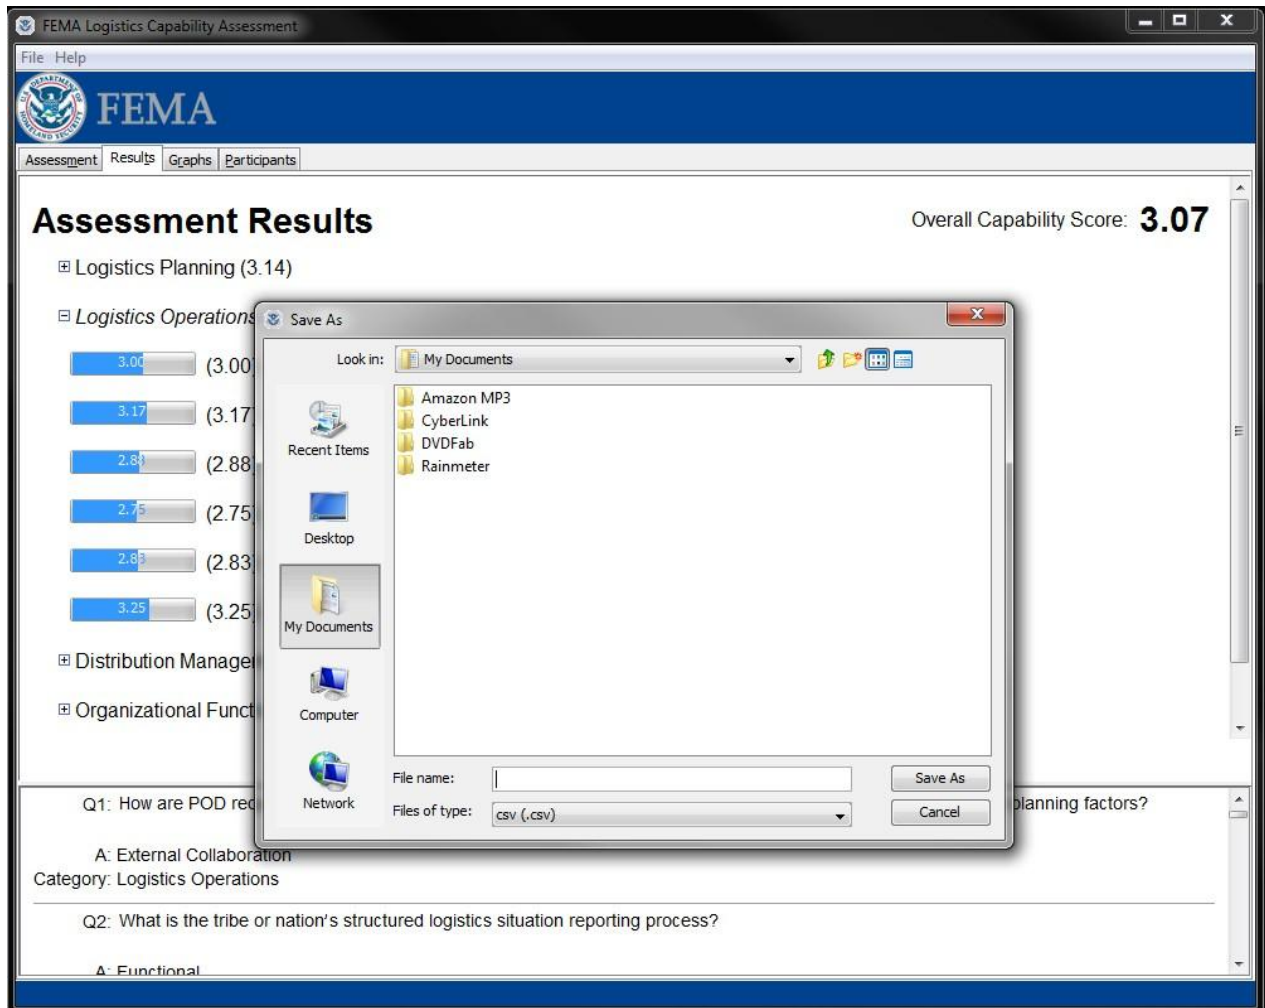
FEMA Logistics Capability Assessment

File Help

FEMA

Assessment Results Graphs Participants

Assessment Results

Overall Capability Score: 3.07

⊞ Logistics Planning (3.14)

⊟ Logistics Operations

3.00 (3.00

3.17 (3.17

2.88 (2.88

2.75 (2.75

2.83 (2.83

3.25 (3.25

⊞ Distribution Manage

⊞ Organizational Funct

Save As

Look in: My Documents

Recent Items

Desktop

My Documents

Computer

Network

Amazon MP3
CyberLink
DVDFab
Rainmeter

File name:

Files of type: csv (.csv)

Save As

Cancel

Q1: How are POD req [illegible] planning factors?

A: External Collaboration
Category: Logistics Operations

Q2: What is the tribe or nation's structured logistics situation reporting process?

A: Functional